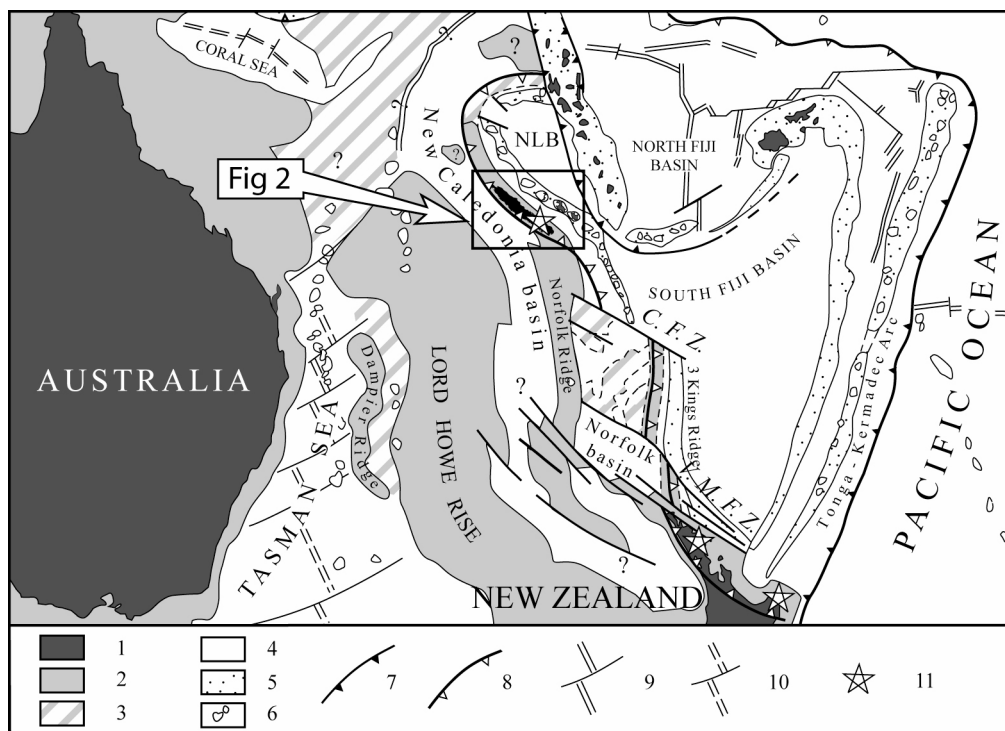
CORAL SEA
?
NLB
NORTH FIJI BASIN
Fig 2
New Caledonia basin
?
SOUTH FIJI BASIN
PACIFIC OCEAN
AUSTRALIA
Dampier Ridge
LORD HOWE RISE
Norfolk Ridge
C.F.Z.
3 Kings Ridge
Tonga - Kermadec Arc
?
Norfolk basin
M.F.Z.
TASMAN SEA
?
NEW ZEALAND
1
2
3
4
5
6
7
8
9
10
11